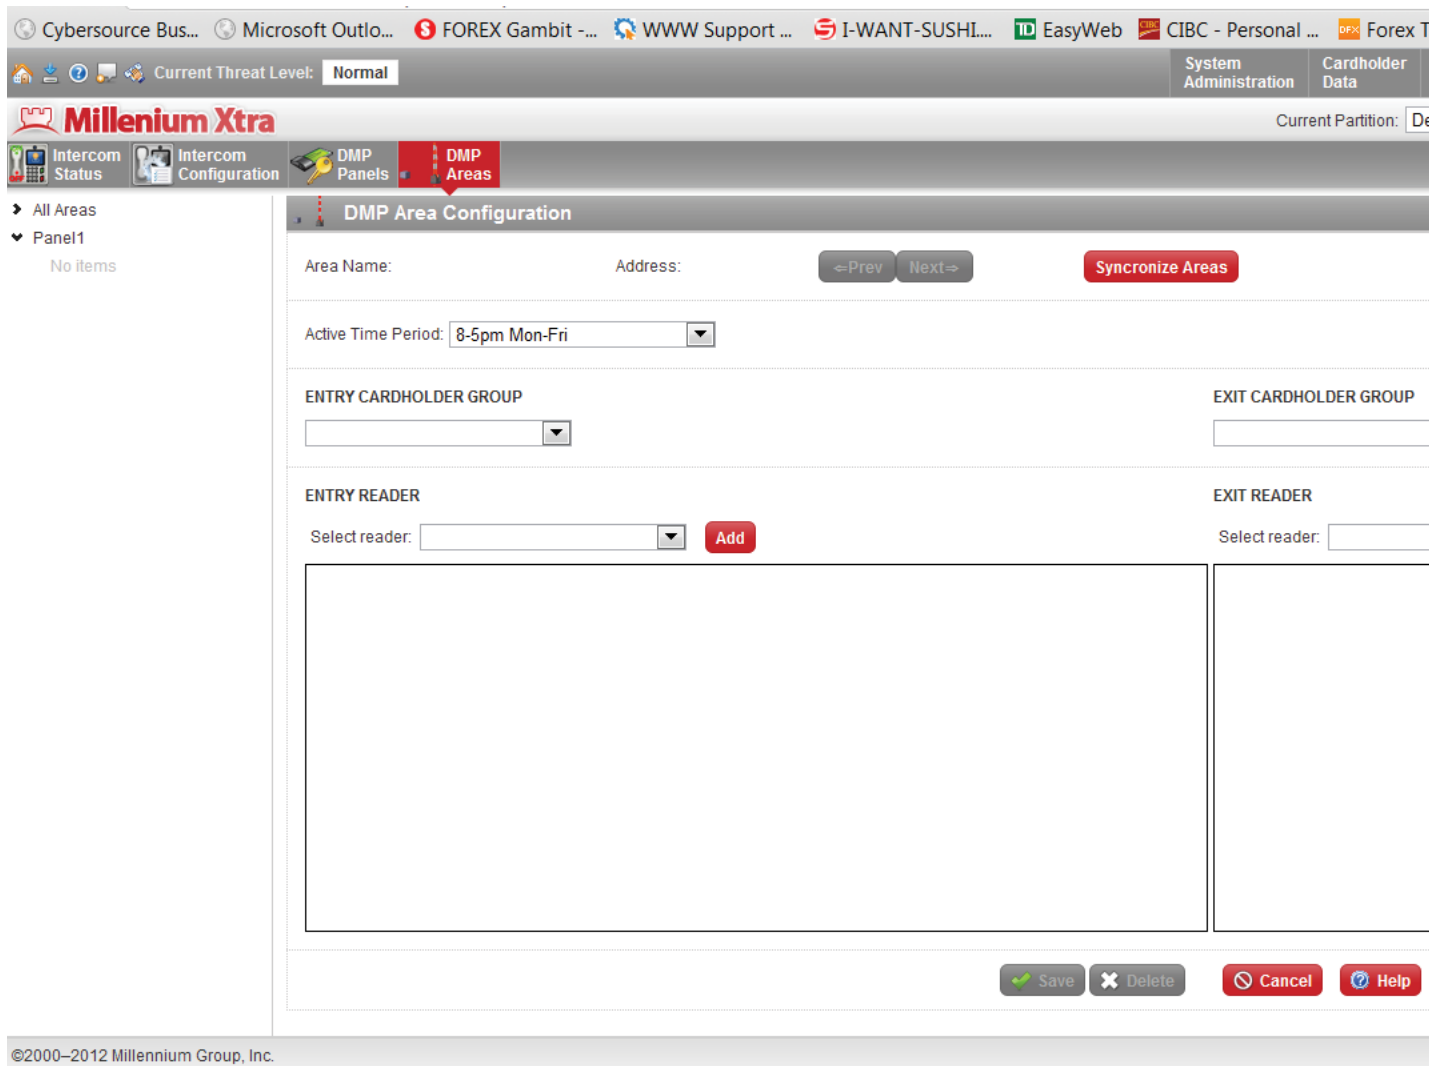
Cybersource Bus... Microsoft Outlo... FOREX Gambit -... WWW Support ... I-WANT-SUSHI.... EasyWeb CIBC - Personal ... Forex T

Current Threat Level: Normal

System Administration

Cardholder Data

Millenium Xtra

Current Partition: De

Intercom Status

Intercom Configuration

DMP Panels

DMP Areas

All Areas

Panel1

No items

DMP Area Configuration

Area Name:

Address:

⇐Prev

Next⇒

Syncronize Areas

Active Time Period: 8-5pm Mon-Fri

ENTRY CARDHOLDER GROUP

EXIT CARDHOLDER GROUP

ENTRY READER

Select reader:

Add

EXIT READER

Select reader:

Save

Delete

Cancel

Help

©2000–2012 Millennium Group, Inc.